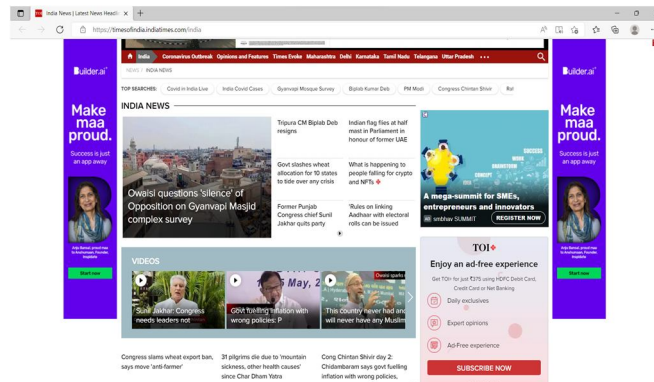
India News | Latest News Headli ×  +

https://timesofindia.indiatimes.com/india

India  Coronavirus Outbreak  Opinions and Features  Times Evoke  Maharashtra  Delhi  Karnataka  Tamil Nadu  Telangana  Uttar Pradesh  • • •

NEWS / INDIA NEWS

TOP SEARCHES:  Covid in India Live  India Covid Cases  Gyanvapi Mosque Survey  Biplab Kumar Deb  PM Modi  Congress Chintan Shivir  Rai

INDIA NEWS

Owaisi questions 'silence' of Opposition on Gyanvapi Masjid complex survey

Tripura CM Biplab Deb resigns

Indian flag flies at half mast in Parliament in honour of former UAE

Govt slashes wheat allocation for 10 states to tide over any crisis

What is happening to people falling for crypto and NFTs

Former Punjab Congress chief Sunil Jakhar quits party

'Rules on linking Aadhaar with electoral rolls can be issued

A mega-summit for SMEs, entrepreneurs and innovators

smbhav SUMMIT  REGISTER NOW

VIDEOS

Sunil Jakhar: Congress needs leaders not

Govt fuelling inflation with wrong policies: P

This country never had and will never have any Muslim

TOI+

Enjoy an ad-free experience

Get TOI+ for just ₹375 using HDFC Debit Card, Credit Card or Net Banking

Daily exclusives

Expert opinions

Ad-Free experience

SUBSCRIBE NOW

Congress slams wheat export ban, says move 'anti-farmer'

31 pilgrims die due to 'mountain sickness, other health causes' since Char Dham Yatra

Cong Chintan Shivir day 2: Chidambaram says govt fuelling inflation with wrong policies,

Builder.ai

Make maa proud.

Success is just an app away

Start now

Builder.ai

Make maa proud.

Success is just an app away

Start now